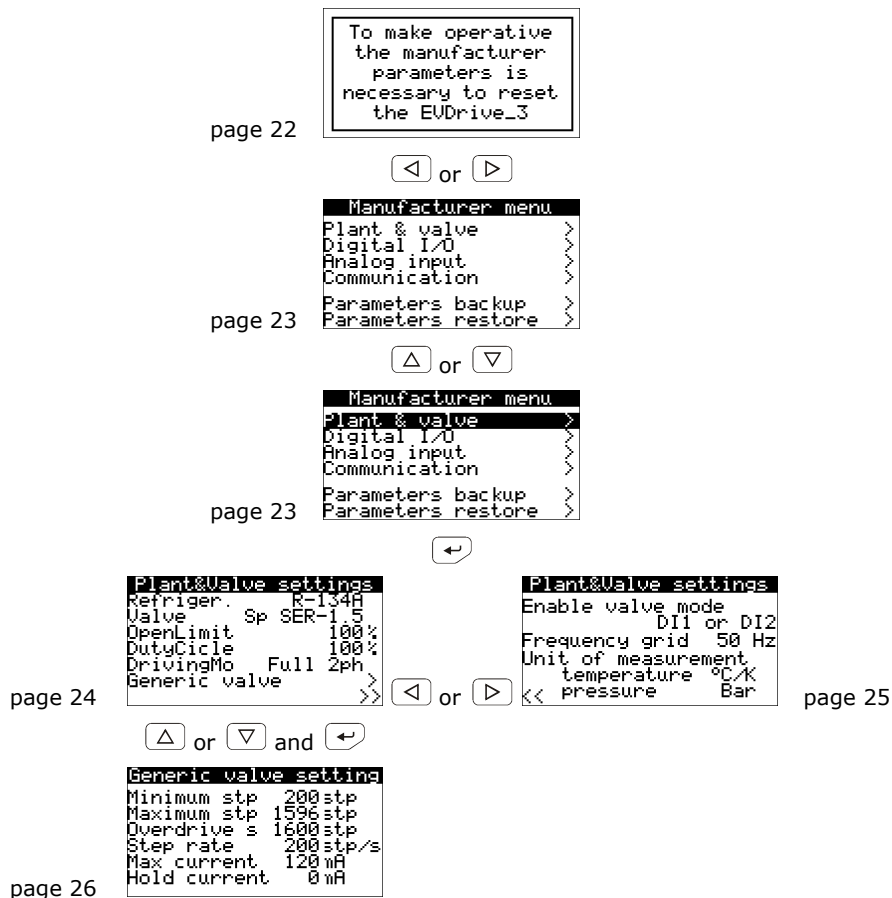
To make operative the manufacturer parameters is necessary to reset the EVDrive_3

page 22

◁ or ▷

Manufacturer menu
Plant & valve >
Digital I/O >
Analog input >
Communication >
Parameters backup >
Parameters restore >

page 23

△ or ▽

Manufacturer menu
Plant & valve >
Digital I/O >
Analog input >
Communication >
Parameters backup >
Parameters restore >

page 23

↵

Plant&Valve settings
Refriger. R-134A
Valve Sp SER-1.5
OpenLimit 100%
DutyCicle 100%
DrivingMo Full 2ph
Generic valve >
>>

page 24

◁ or ▷

Plant&Valve settings
Enable valve mode
DI1 or DI2
Frequency grid 50 Hz
Unit of measurement
temperature °C/K
<< pressure Bar

page 25

△ or ▽ and ↵

Generic valve setting
Minimum stp 200stp
Maximum stp 1596stp
Overdrive s 1600stp
Step rate 200stp/s
Max current 120mA
Hold current 0mA

page 26